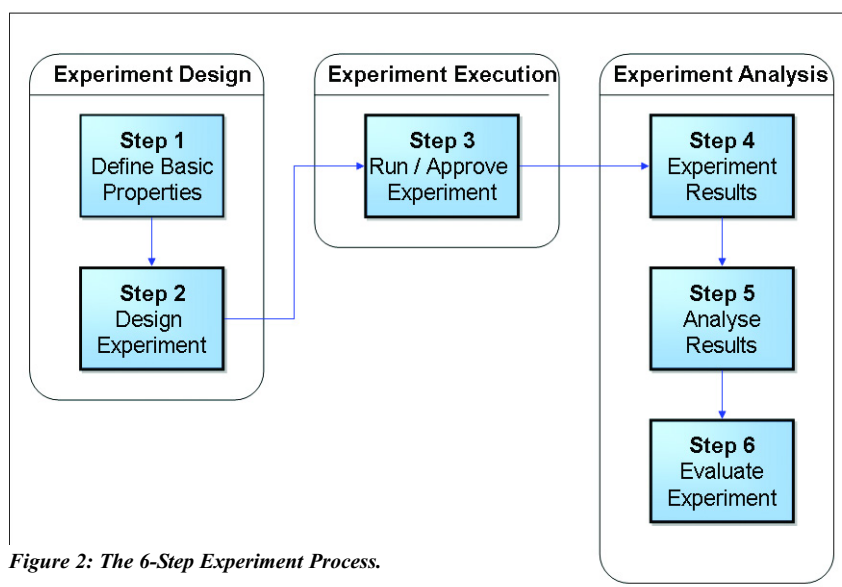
Experiment Design

Step 1
Define Basic Properties

Step 2
Design Experiment

Experiment Execution

Step 3
Run / Approve Experiment

Experiment Analysis

Step 4
Experiment Results

Step 5
Analyse Results

Step 6
Evaluate Experiment

Figure 2: The 6-Step Experiment Process.